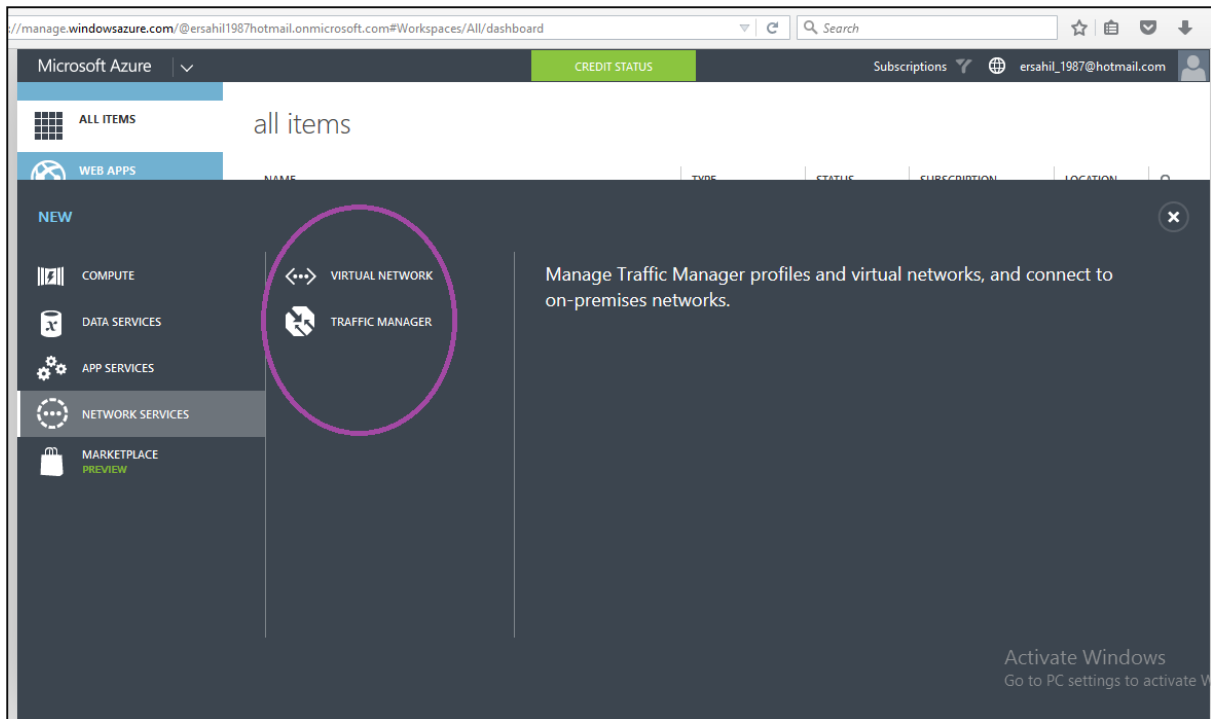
://manage.windowsazure.com/@ersahil1987hotmail.onmicrosoft.com#Workspaces/All/dashboard

Search

Microsoft Azure

CREDIT STATUS

Subscriptions

ersahil_1987@hotmail.com

ALL ITEMS

WEB APPS

all items

NAME

TYPE

STATUS

SUBSCRIPTION

LOCATION

NEW

COMPUTE

DATA SERVICES

APP SERVICES

NETWORK SERVICES

MARKETPLACE
PREVIEW

VIRTUAL NETWORK

TRAFFIC MANAGER

Manage Traffic Manager profiles and virtual networks, and connect to on-premises networks.

Activate Windows
Go to PC settings to activate W